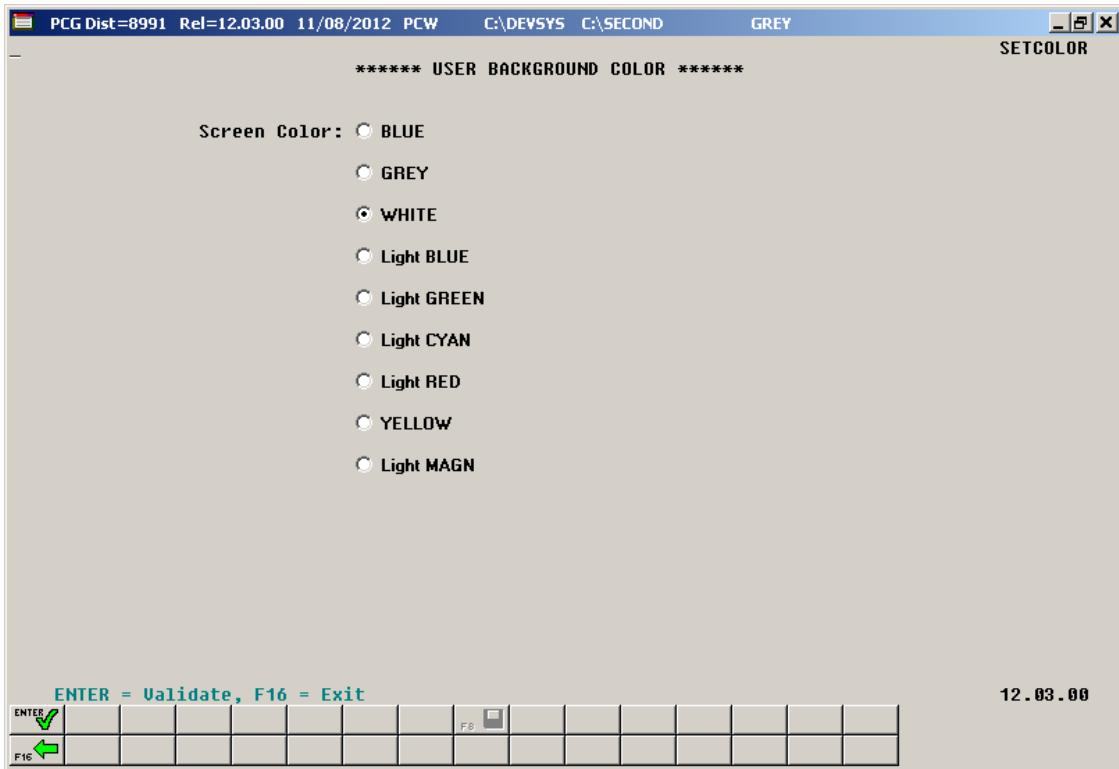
PCG Dist=8991 Rel=12.03.00 11/08/2012 PCW C:\DEVSYS C:\SECOND GREY

SETCOLOR

****** USER BACKGROUND COLOR ******

Screen Color: BLUE

GREY

WHITE

Light BLUE

Light GREEN

Light CYAN

Light RED

YELLOW

Light MAGN

ENTER = Validate, F16 = Exit

12.03.00

ENTER

F8

F16